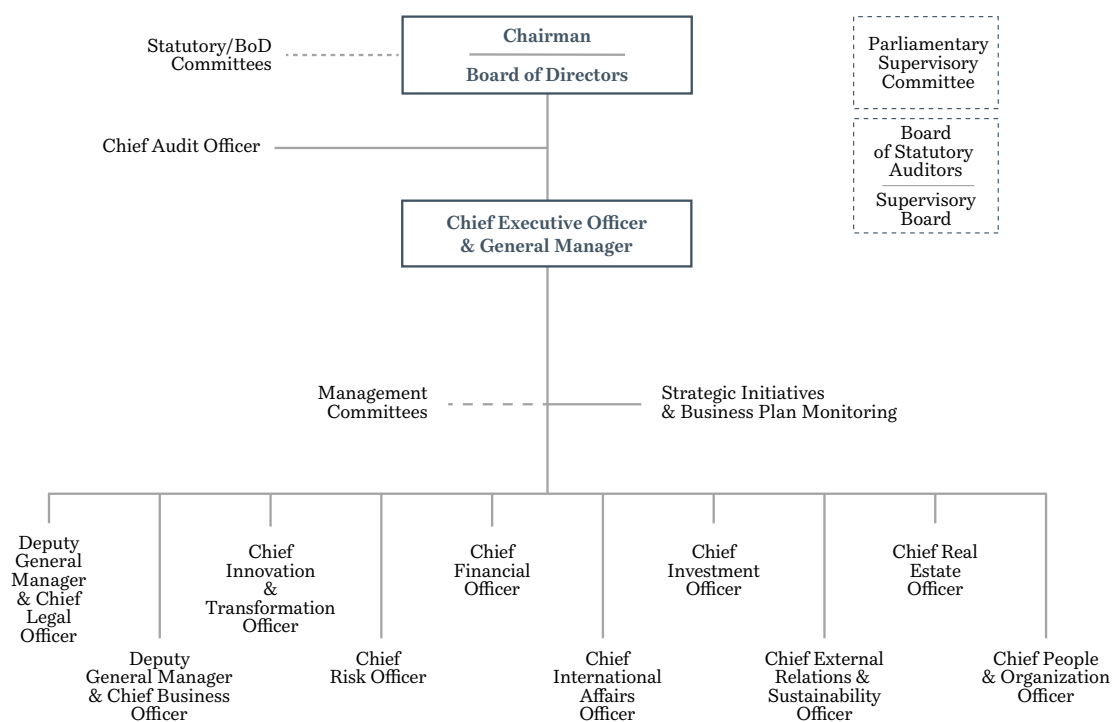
Chairman

Board of Directors

Statutory/BoD Committees

Parliamentary Supervisory Committee

Board of Statutory Auditors

Supervisory Board

Chief Audit Officer

Chief Executive Officer & General Manager

Management Committees

Strategic Initiatives & Business Plan Monitoring

Deputy General Manager & Chief Legal Officer

Deputy General Manager & Chief Business Officer

Chief Innovation & Transformation Officer

Chief Risk Officer

Chief Financial Officer

Chief International Affairs Officer

Chief Investment Officer

Chief External Relations & Sustainability Officer

Chief Real Estate Officer

Chief People & Organization Officer